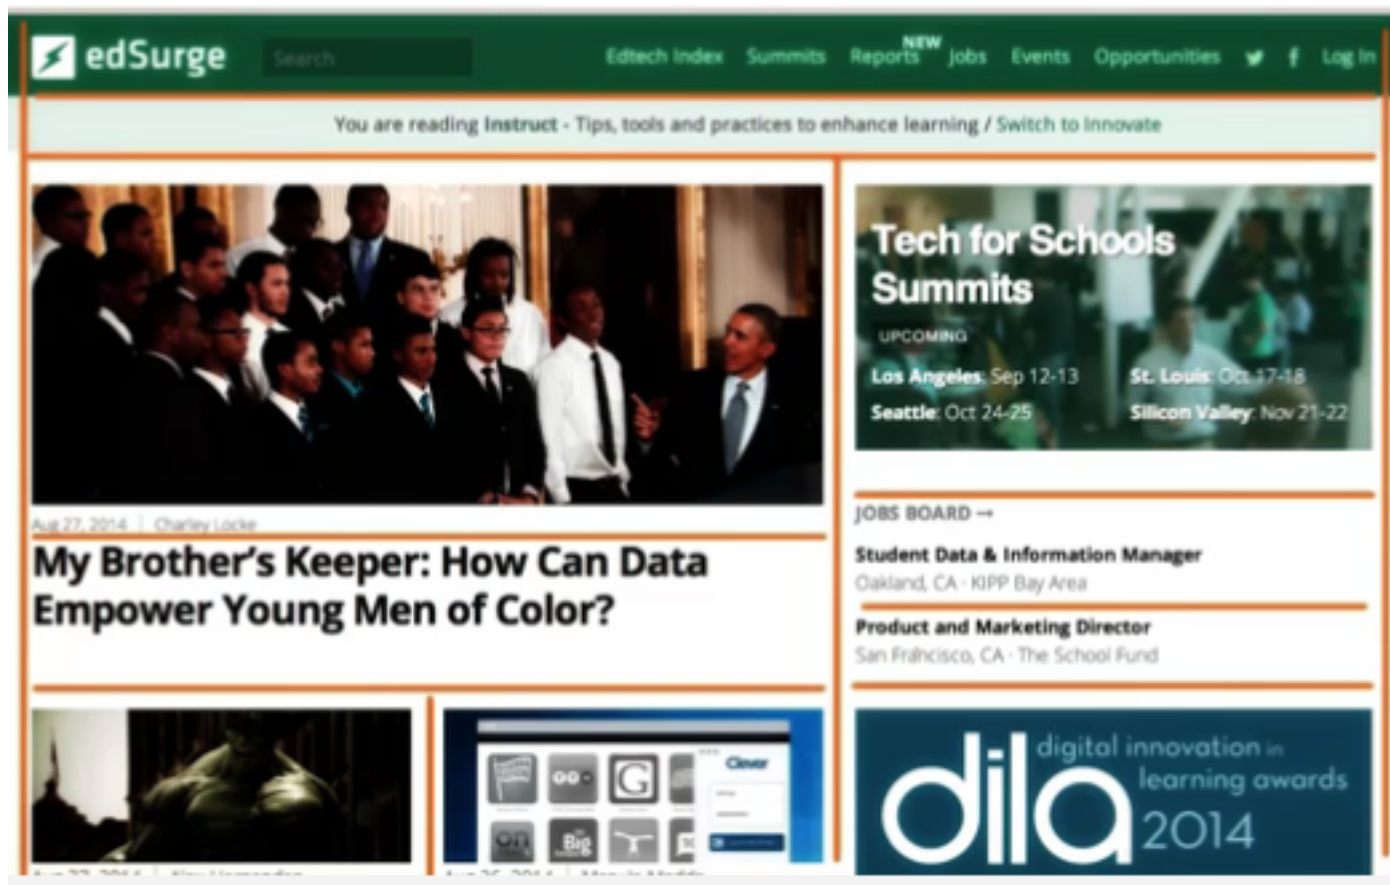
edSurge Search Edtech Index Summits NEW Reports Jobs Events Opportunities Log In

You are reading Instruct - Tips, tools and practices to enhance learning / Switch to Innovate

Tech for Schools Summits

UPCOMING

Los Angeles: Sep 12-13
St. Louis: Oct 17-18
Seattle: Oct 24-25
Silicon Valley: Nov 21-22

Aug 27, 2014 | Charley Locke

My Brother's Keeper: How Can Data Empower Young Men of Color?

JOBS BOARD →

Student Data & Information Manager
Oakland, CA · KIPP Bay Area

Product and Marketing Director
San Francisco, CA · The School Fund

Clever

G

Big

dila digital innovation in learning awards 2014

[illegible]